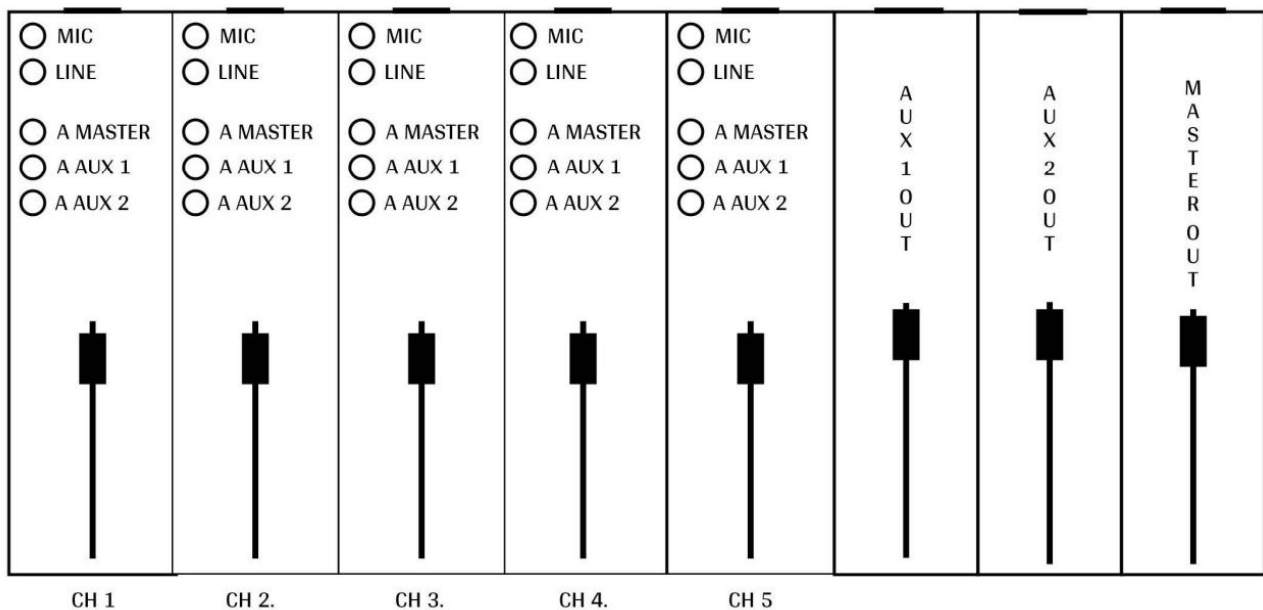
MIC
LINE
A MASTER
A AUX 1
A AUX 2

MIC
LINE
A MASTER
A AUX 1
A AUX 2

MIC
LINE
A MASTER
A AUX 1
A AUX 2

MIC
LINE
A MASTER
A AUX 1
A AUX 2

MIC
LINE
A MASTER
A AUX 1
A AUX 2

AUX 1 OUT

AUX 2 OUT

MASTER OUT

CH 1 CH 2. CH 3. CH 4. CH 5